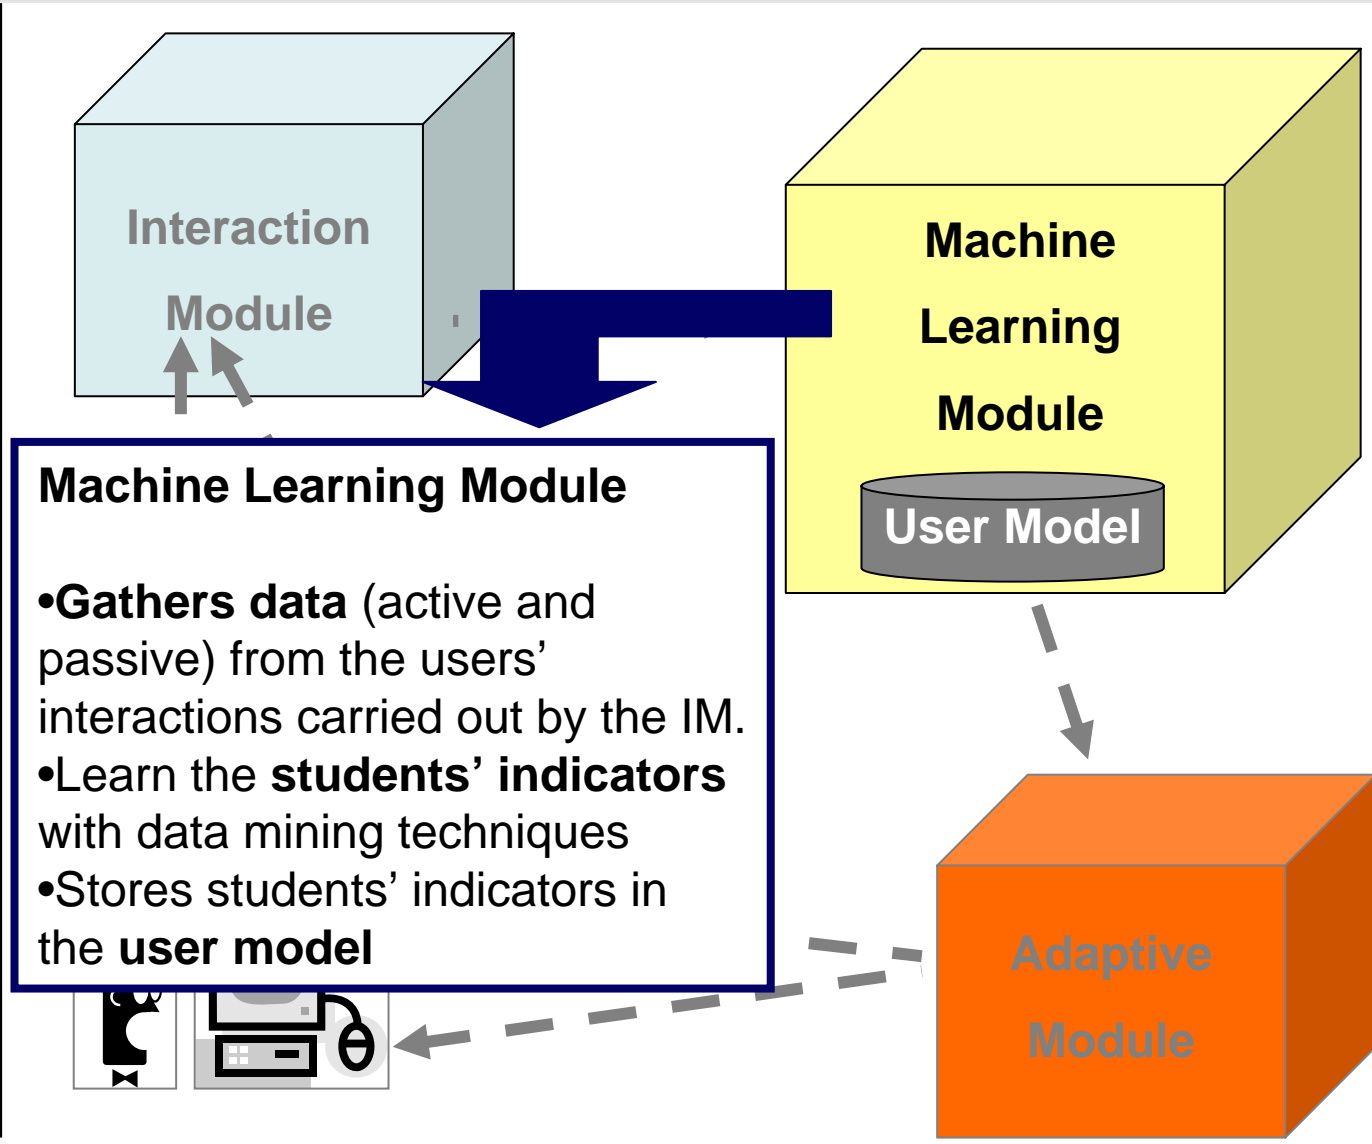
Interaction Module

Machine Learning Module

User Model

Machine Learning Module

•**Gathers data** (active and passive) from the users' interactions carried out by the IM.
•Learn the **students' indicators** with data mining techniques
•Stores students' indicators in the **user model**

Adaptive Module